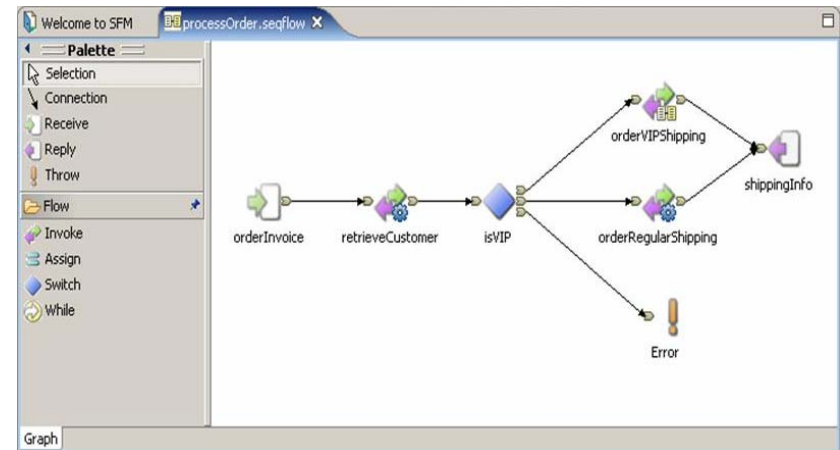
Welcome to SFM
processOrder.seqflow ✕

Palette
Selection
Connection
Receive
Reply
Throw
Flow
Invoke
Assign
Switch
While

orderInvoice
retrieveCustomer
isVIP
orderVIPShipping
orderRegularShipping
shippingInfo
Error

Graph